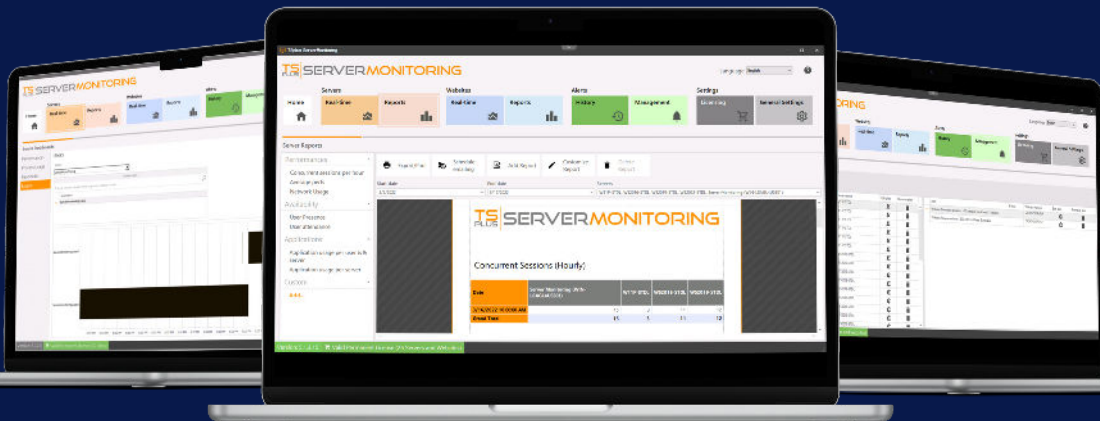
TSplus Server Monitoring

TS PLUS SERVER MONITORING

Language English

Home

Servers
Real-time
Reports

Websites
Real-time
Reports

Alerts
History
Management

Settings
Licensing
General Settings

Server Reports

Performance
Concurrent sessions per hour
Average load
Network Usage

Availability
User Presence
User attendance

Applications
Application usage per user & server
Application usage per server

Custom
+++

Export File
Schedule this report
Add Report
Customize Report
Delete Report

Start date
End date
Servers

TS PLUS SERVER MONITORING

Concurrent Sessions (Hourly)

Date
Grand Total

Valid Permanent license (25 Servers and Websites)